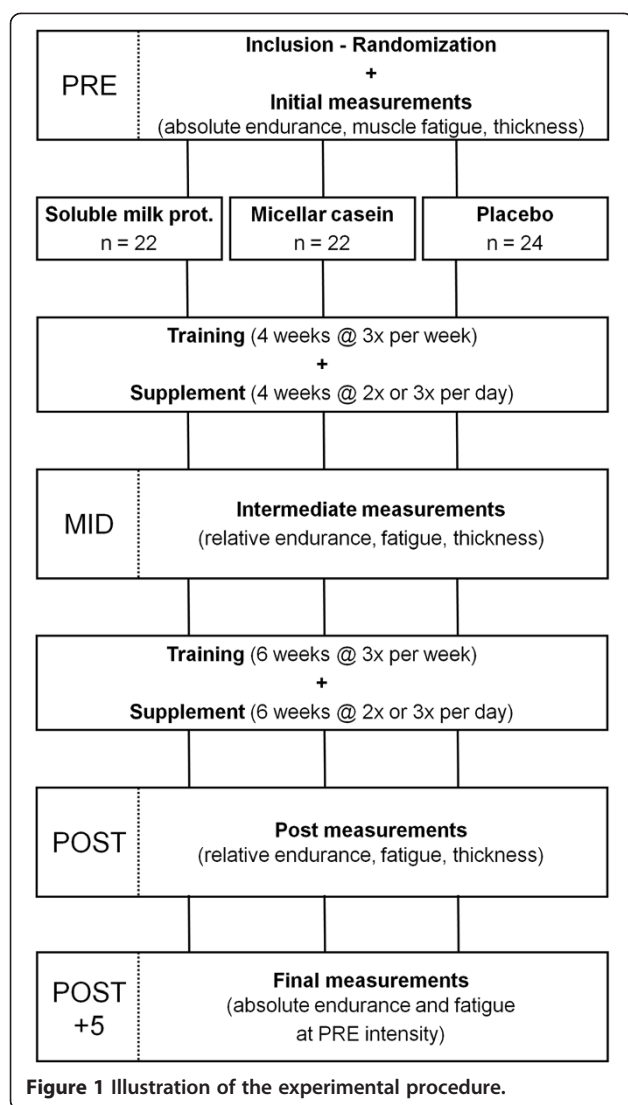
PRE

**Inclusion - Randomization**
+
**Initial measurements**
(absolute endurance, muscle fatigue, thickness)

**Soluble milk prot.**
n = 22

**Micellar casein**
n = 22

**Placebo**
n = 24

**Training** (4 weeks @ 3x per week)
+
**Supplement** (4 weeks @ 2x or 3x per day)

MID

**Intermediate measurements**
(relative endurance, fatigue, thickness)

**Training** (6 weeks @ 3x per week)
+
**Supplement** (6 weeks @ 2x or 3x per day)

POST

**Post measurements**
(relative endurance, fatigue, thickness)

POST +5

**Final measurements**
(absolute endurance and fatigue at PRE intensity)

**Figure 1** Illustration of the experimental procedure.